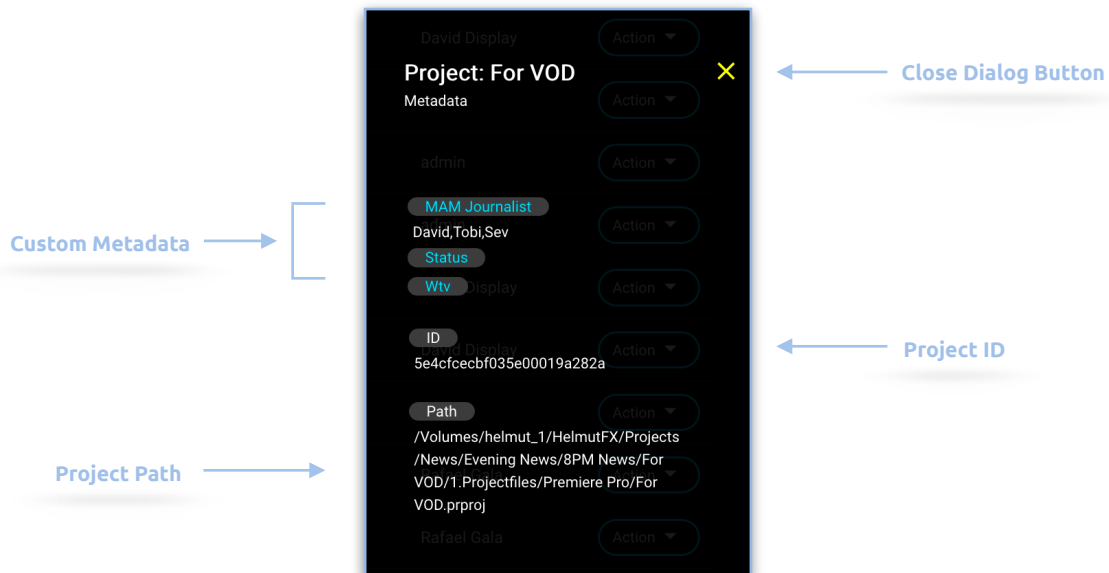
David Display
Action

Project: For VOD
Metadata

Close Dialog Button

Action
admin
Action

Custom Metadata

MAM Journalist
David,Tobi,Sev
Action
Status
Wtv
Display
Action

ID
5e4cfcecbf035e00019a282a
Action

Project ID

Path
Action
/Volumes/helmut_1/HelmutFX/Projects/News/Evening News/8PM News/For VOD/1.Projectfiles/Premiere Pro/For VOD.prproj

Project Path

Rafael Gala
Action